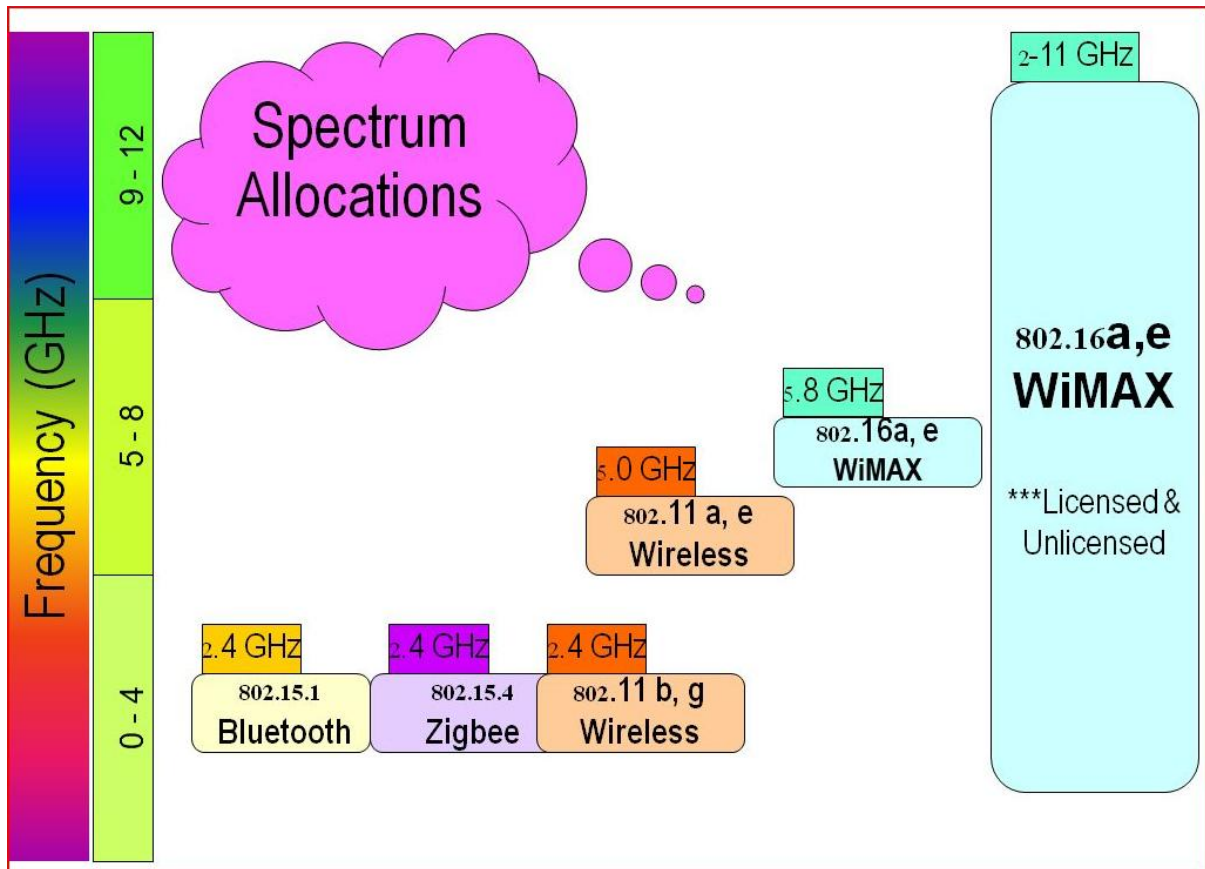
Frequency (GHz)

9 - 12

5 - 8

0 - 4

Spectrum Allocations

2-11 GHz

802.16a,e WiMAX

***Licensed & Unlicensed

5.8 GHz

802.16a, e WiMAX

5.0 GHz

802.11 a, e Wireless

2.4 GHz

802.15.1 Bluetooth

2.4 GHz

802.15.4 Zigbee

2.4 GHz

802.11 b, g Wireless